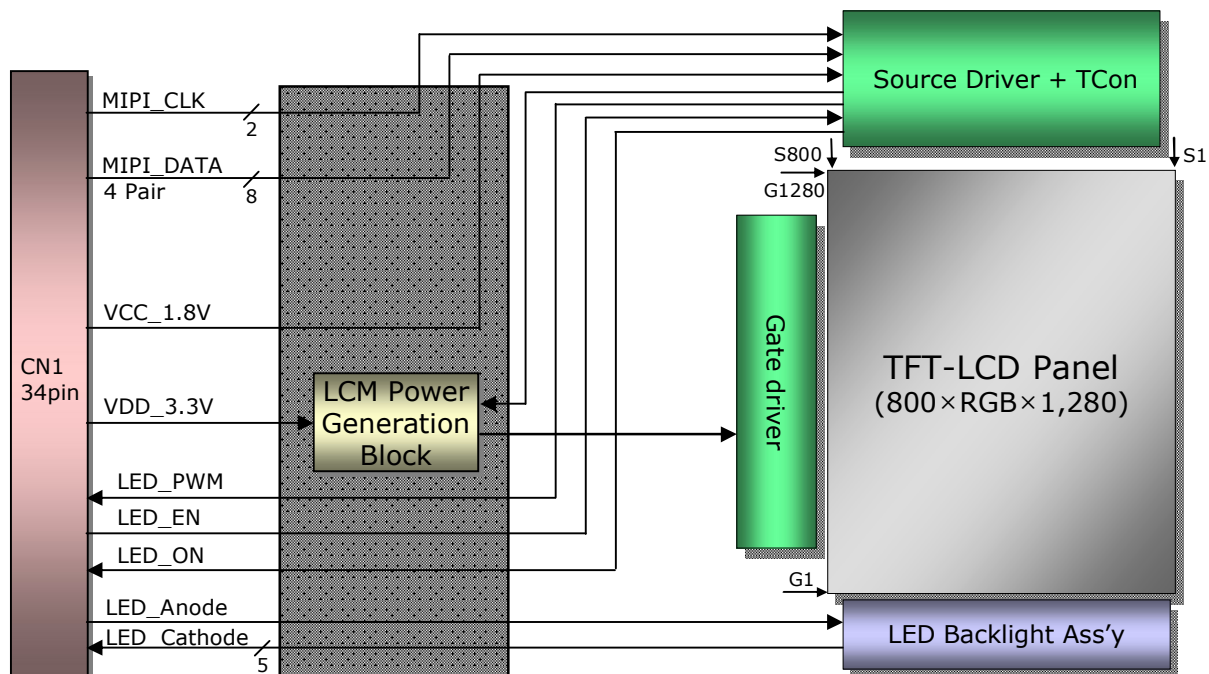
CN1
34pin

MIPI_CLK
2
MIPI_DATA
4 Pair
8
VCC_1.8V
VDD_3.3V
LED_PWM
LED_EN
LED_ON
LED_Anode
LED_Cathode
5

LCM Power Generation Block

Source Driver + TCon

S800
S1
G1280
G1

Gate driver

TFT-LCD Panel
(800×RGB×1,280)

LED Backlight Ass'y